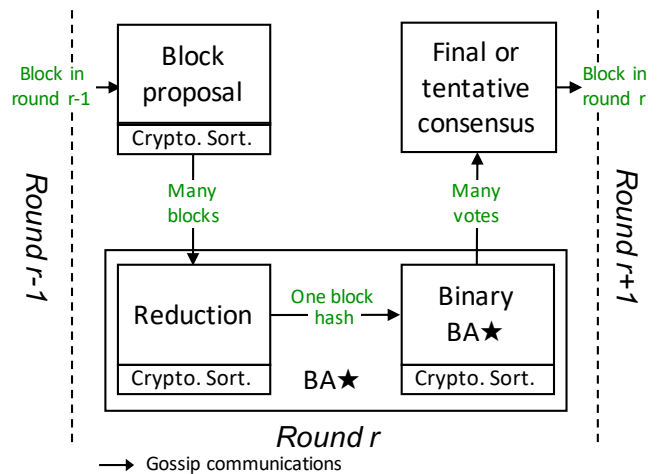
Round r-1

Block in round r-1

Block proposal

Crypto. Sort.

Many blocks

Reduction

Crypto. Sort.

One block hash

Binary BA★

Crypto. Sort.

BA★

Many votes

Final or tentative consensus

Block in round r

Round r+1

Round r

Gossip communications